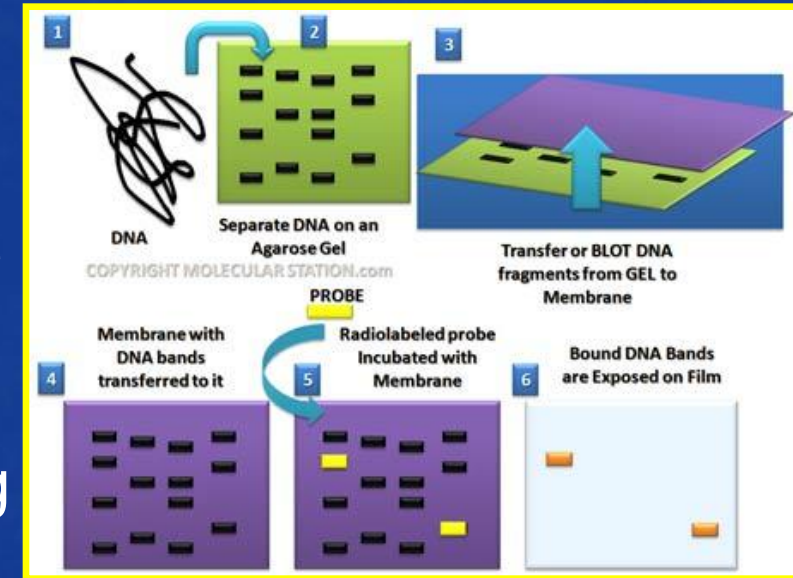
1

2

3

DNA

Separate DNA on an Agarose Gel

COPYRIGHT MOLECULAR STATION.com

Transfer or BLOT DNA fragments from GEL to Membrane

PROBE

Membrane with DNA bands transferred to it

Radiolabeled probe Incubated with Membrane

Bound DNA Bands are Exposed on Film

4

5

6

g